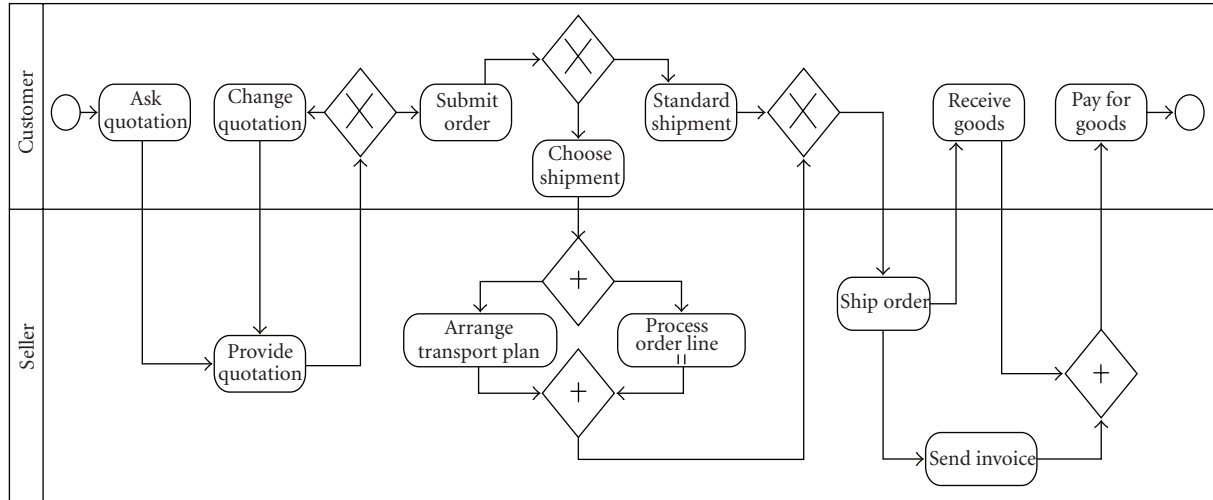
Customer

Ask quotation

Change quotation

Submit order

Choose shipment

Standard shipment

Receive goods

Pay for goods

Seller

Provide quotation

Arrange transport plan

Process order line

Ship order

Send invoice